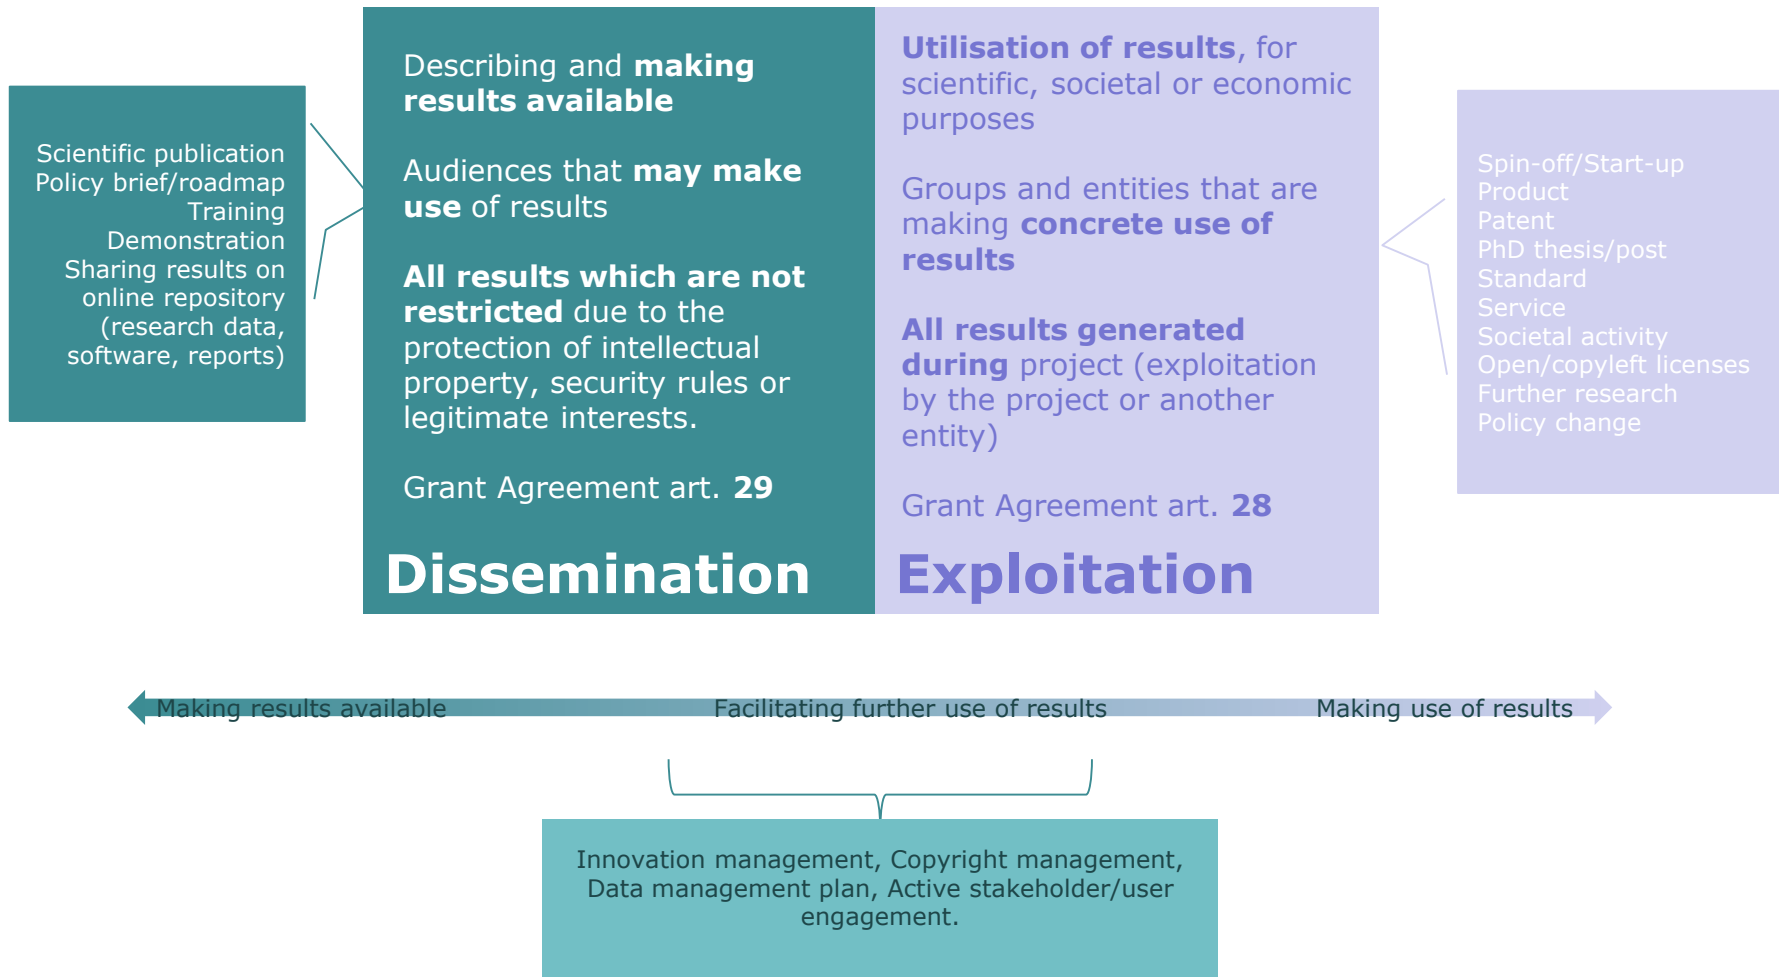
Scientific publication
Policy brief/roadmap
Training
Demonstration
Sharing results on online repository (research data, software, reports)

Describing and making results available

Audiences that may make use of results

All results which are not restricted due to the protection of intellectual property, security rules or legitimate interests.

Grant Agreement art. 29

Dissemination

Utilisation of results, for scientific, societal or economic purposes

Groups and entities that are making concrete use of results

All results generated during project (exploitation by the project or another entity)

Grant Agreement art. 28

Exploitation

Spin-off/Start-up
Product
Patent
PhD thesis/post
Standard
Service
Societal activity
Open/copyleft licenses
Further research
Policy change

Making results available
Facilitating further use of results
Making use of results

Innovation management, Copyright management, Data management plan, Active stakeholder/user engagement.